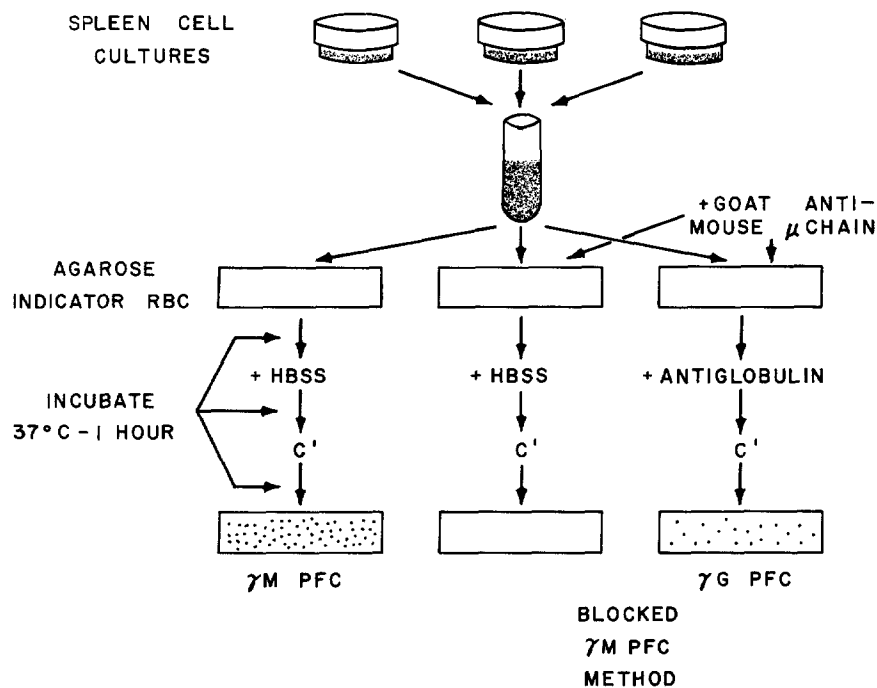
SPLEEN CELL CULTURES

+GOAT ANTI-MOUSE $\mu$ CHAIN

AGAROSE INDICATOR RBC

INCUBATE 37° C - 1 HOUR

+ HBSS

C'

+ HBSS

C'

+ ANTIGLOBULIN

C'

$\gamma$M PFC

$\gamma$G PFC

BLOCKED $\gamma$M PFC METHOD